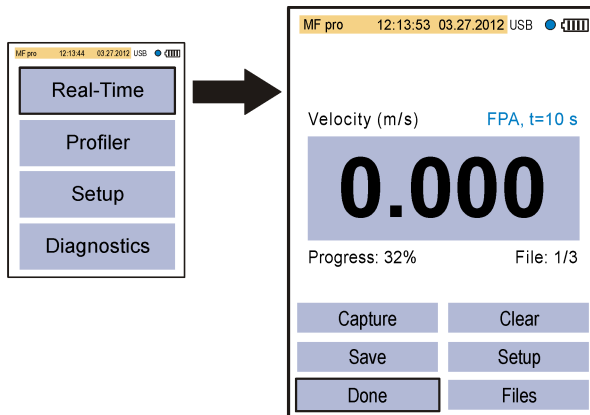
MF pro 12:13:44 03.27.2012 USB

Real-Time

Profiler

Setup

Diagnostics

MF pro 12:13:53 03.27.2012 USB

Velocity (m/s) FPA, t=10 s

0.000

Progress: 32% File: 1/3

Capture

Clear

Save

Setup

Done

Files